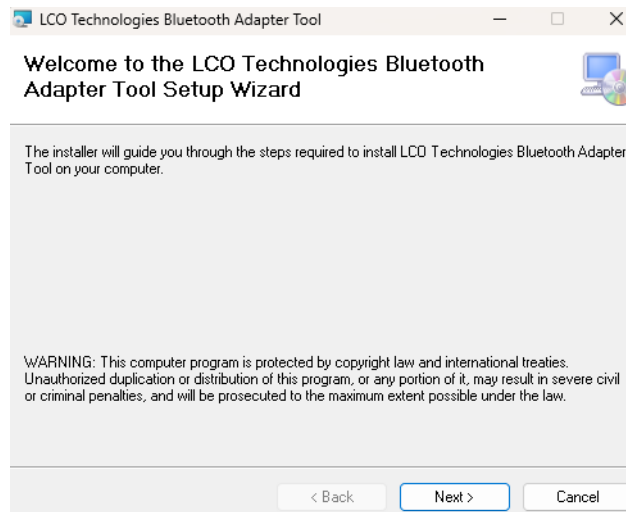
LCO Technologies Bluetooth Adapter Tool

Welcome to the LCO Technologies Bluetooth Adapter Tool Setup Wizard

The installer will guide you through the steps required to install LCO Technologies Bluetooth Adapter Tool on your computer.

WARNING: This computer program is protected by copyright law and international treaties. Unauthorized duplication or distribution of this program, or any portion of it, may result in severe civil or criminal penalties, and will be prosecuted to the maximum extent possible under the law.

< Back
Next >
Cancel